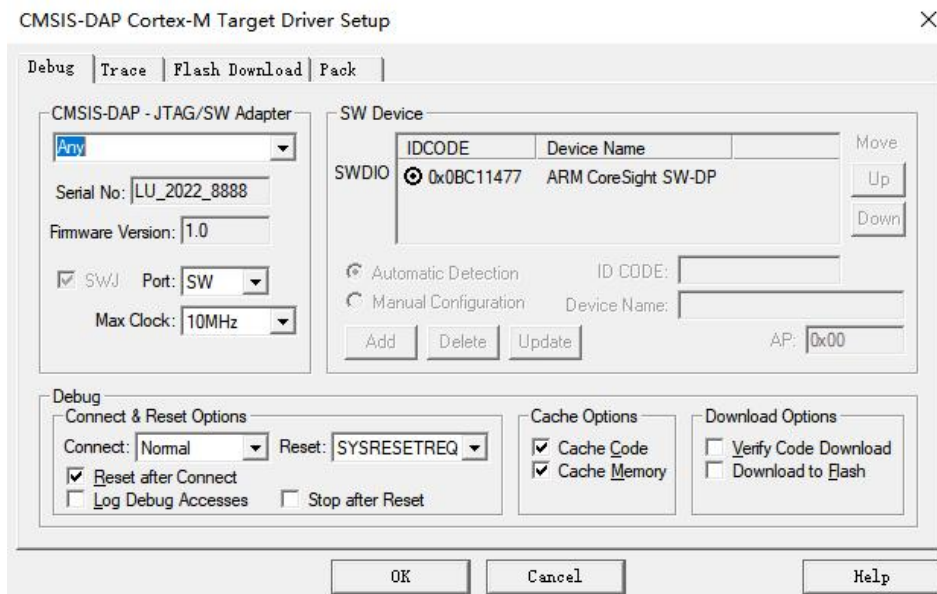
CMSIS-DAP Cortex-M Target Driver Setup

×

Debug | Trace | Flash Download | Pack

CMSIS-DAP - JTAG/SW Adapter

Any

Serial No: LU_2022_8888

Firmware Version: 1.0

SWJ Port: SW

Max Clock: 10MHz

SW Device

| | IDCODE | Device Name |
|---|---|---|
| SWDIO | 0x0BC11477 | ARM CoreSight SW-DP |

Move

Up

Down

Automatic Detection

Manual Configuration

ID CODE:

Device Name:

Add Delete Update

AP: 0x00

Debug

Connect & Reset Options

Connect: Normal

Reset: SYSRESETREQ

Reset after Connect

Log Debug Accesses

Stop after Reset

Cache Options

Cache Code

Cache Memory

Download Options

Verify Code Download

Download to Flash

OK

Cancel

Help